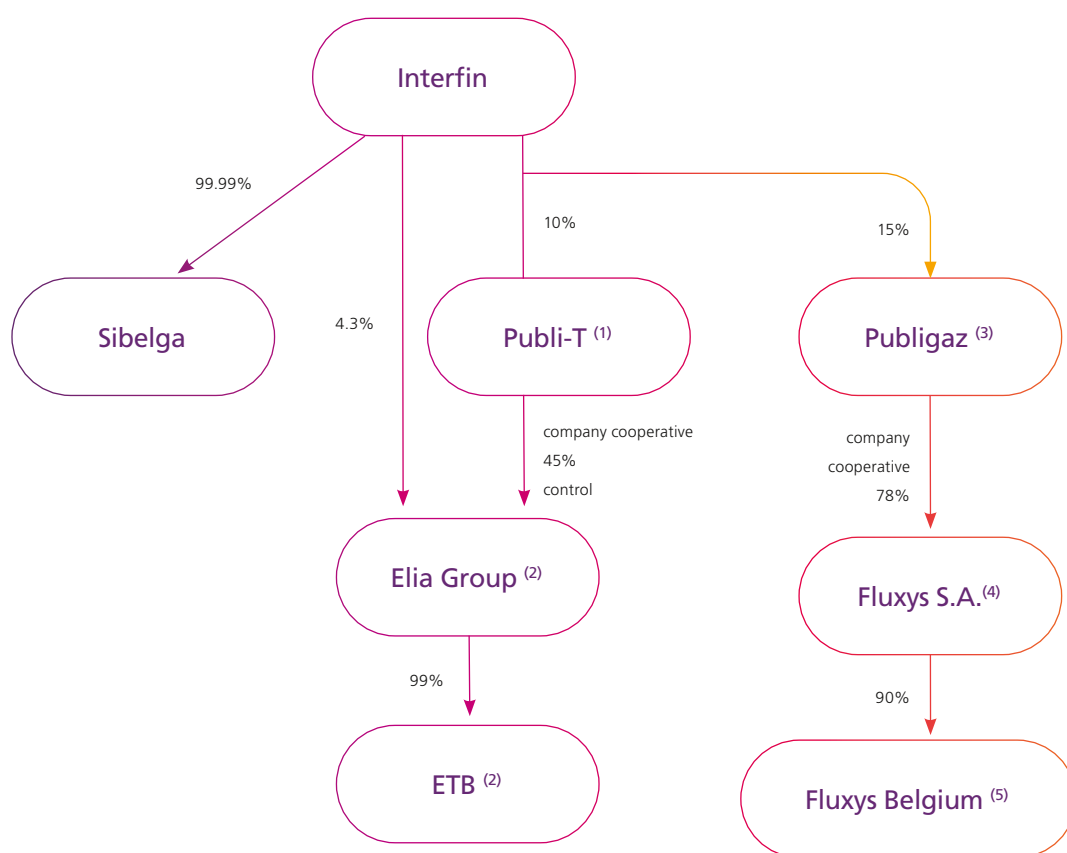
Interfin

99.99%

10%

15%

Sibelga

4.3%

Publi-T $^{(1)}$

Publigaz $^{(3)}$

company cooperative 45% control

company cooperative 78%

Elia Group $^{(2)}$

Fluxys S.A.$^{(4)}$

99%

90%

ETB $^{(2)}$

Fluxys Belgium $^{(5)}$